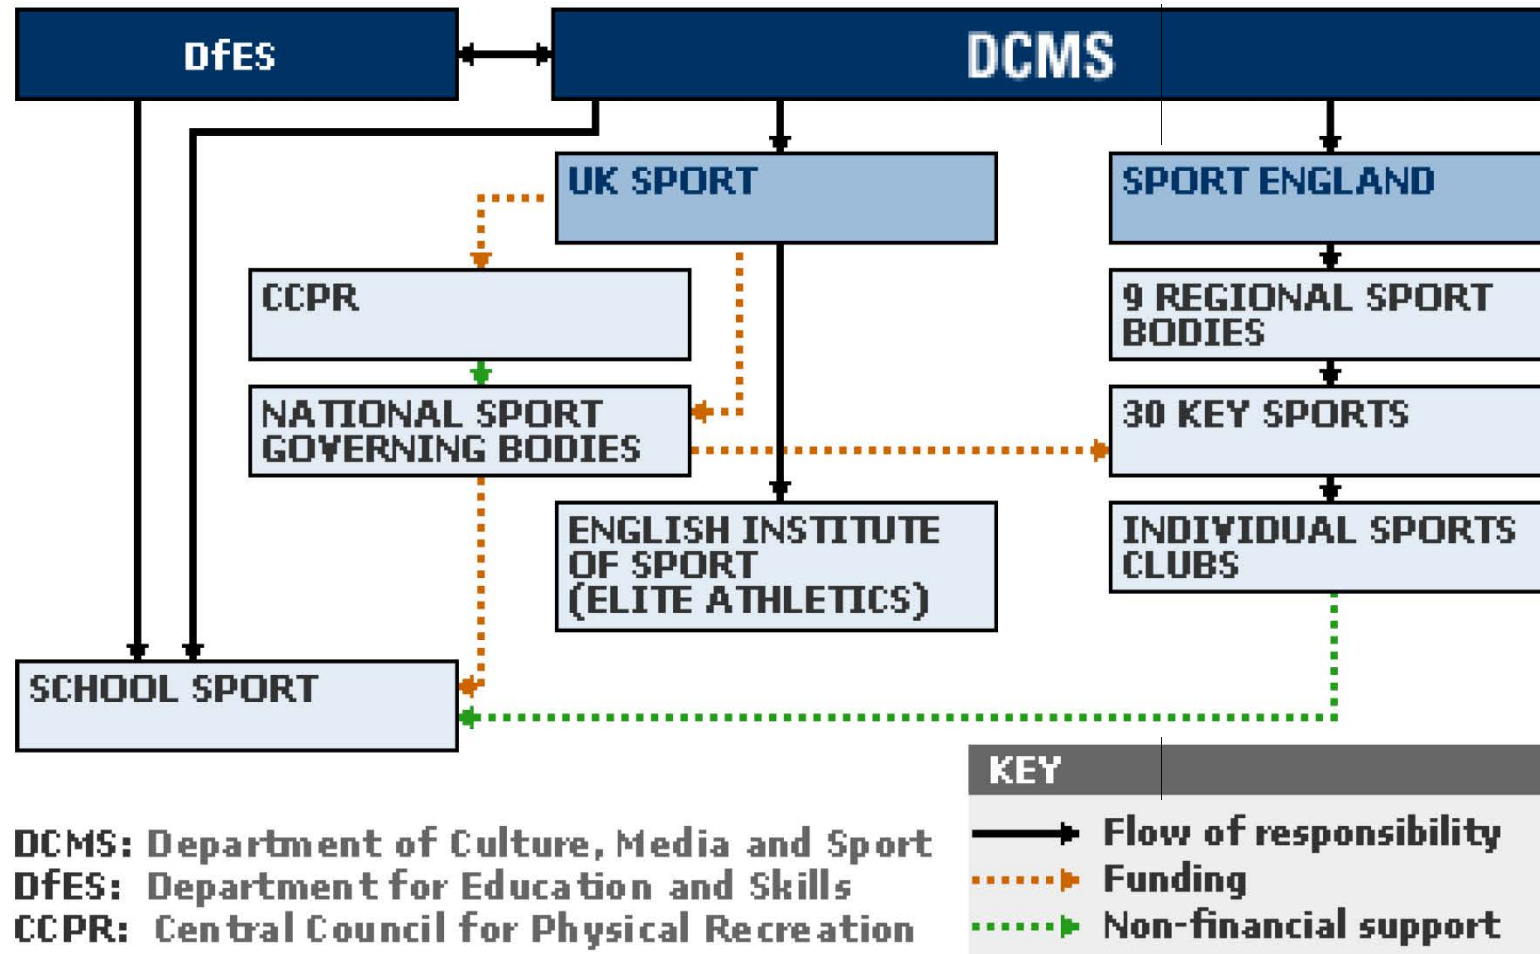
DfES

DCMS

UK SPORT

SPORT ENGLAND

CCPR

9 REGIONAL SPORT BODIES

NATIONAL SPORT GOVERNING BODIES

30 KEY SPORTS

ENGLISH INSTITUTE OF SPORT (ELITE ATHLETICS)

INDIVIDUAL SPORTS CLUBS

SCHOOL SPORT

KEY

Flow of responsibility

Funding

Non-financial support

DCMS: Department of Culture, Media and Sport
DfES: Department for Education and Skills
CCPR: Central Council for Physical Recreation